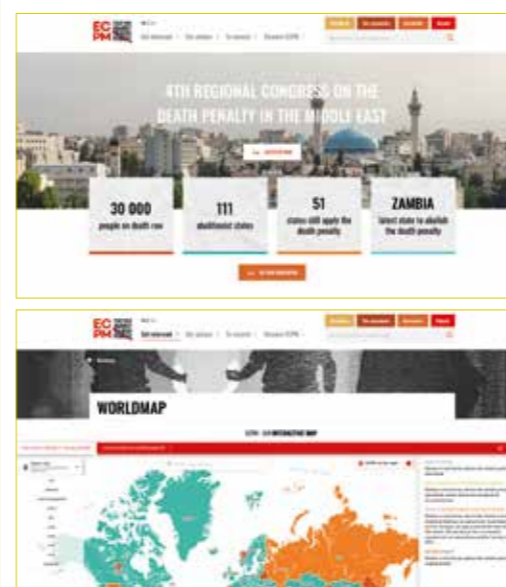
EC PM

4TH REGIONAL CONGRESS ON THE DEATH PENALTY IN THE MIDDLE EAST

30 000
people on death row

111
abolitionist states

51
states still apply the death penalty

ZAMBIA
latest state to abolish the death penalty

EC PM

WORLDMAP

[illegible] INTERACTIVE MAP